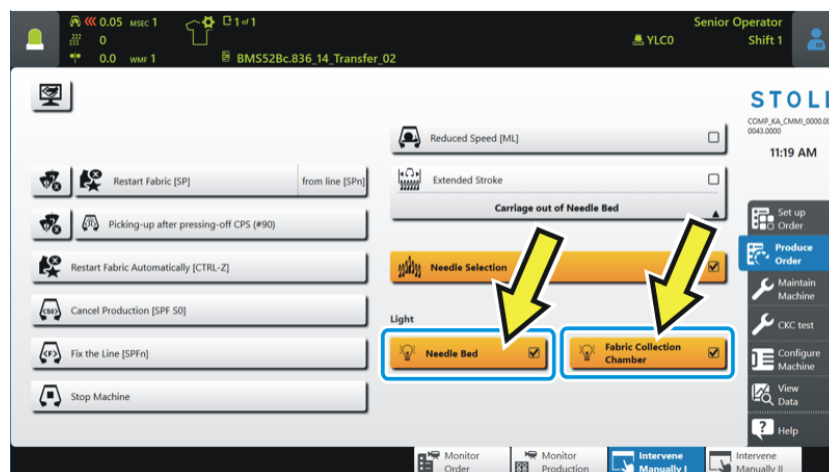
0.05 MSEC 1
0
0.0 WMF 1
1 of 1
BMS52Bc.836_14_Transfer_02
YLC0
Senior Operator
Shift 1

STOLL
COMP_KA_CMMI_0000.0 0043.0000
11:19 AM

Restart Fabric [SP]
from line [SPn]
Picking-up after pressing-off CPS (#90)
Restart Fabric Automatically [CTRL-Z]
Cancel Production [SPF S0]
Fix the Line [SPFn]
Stop Machine

Reduced Speed [ML]
Extended Stroke
Carriage out of Needle Bed
Needle Selection
Light
Needle Bed
Fabric Collection Chamber

Set up Order
Produce Order
Maintain Machine
CKC test
Configure Machine
View Data
Help

Monitor Order
Monitor Production
Intervene Manually I
Intervene Manually II